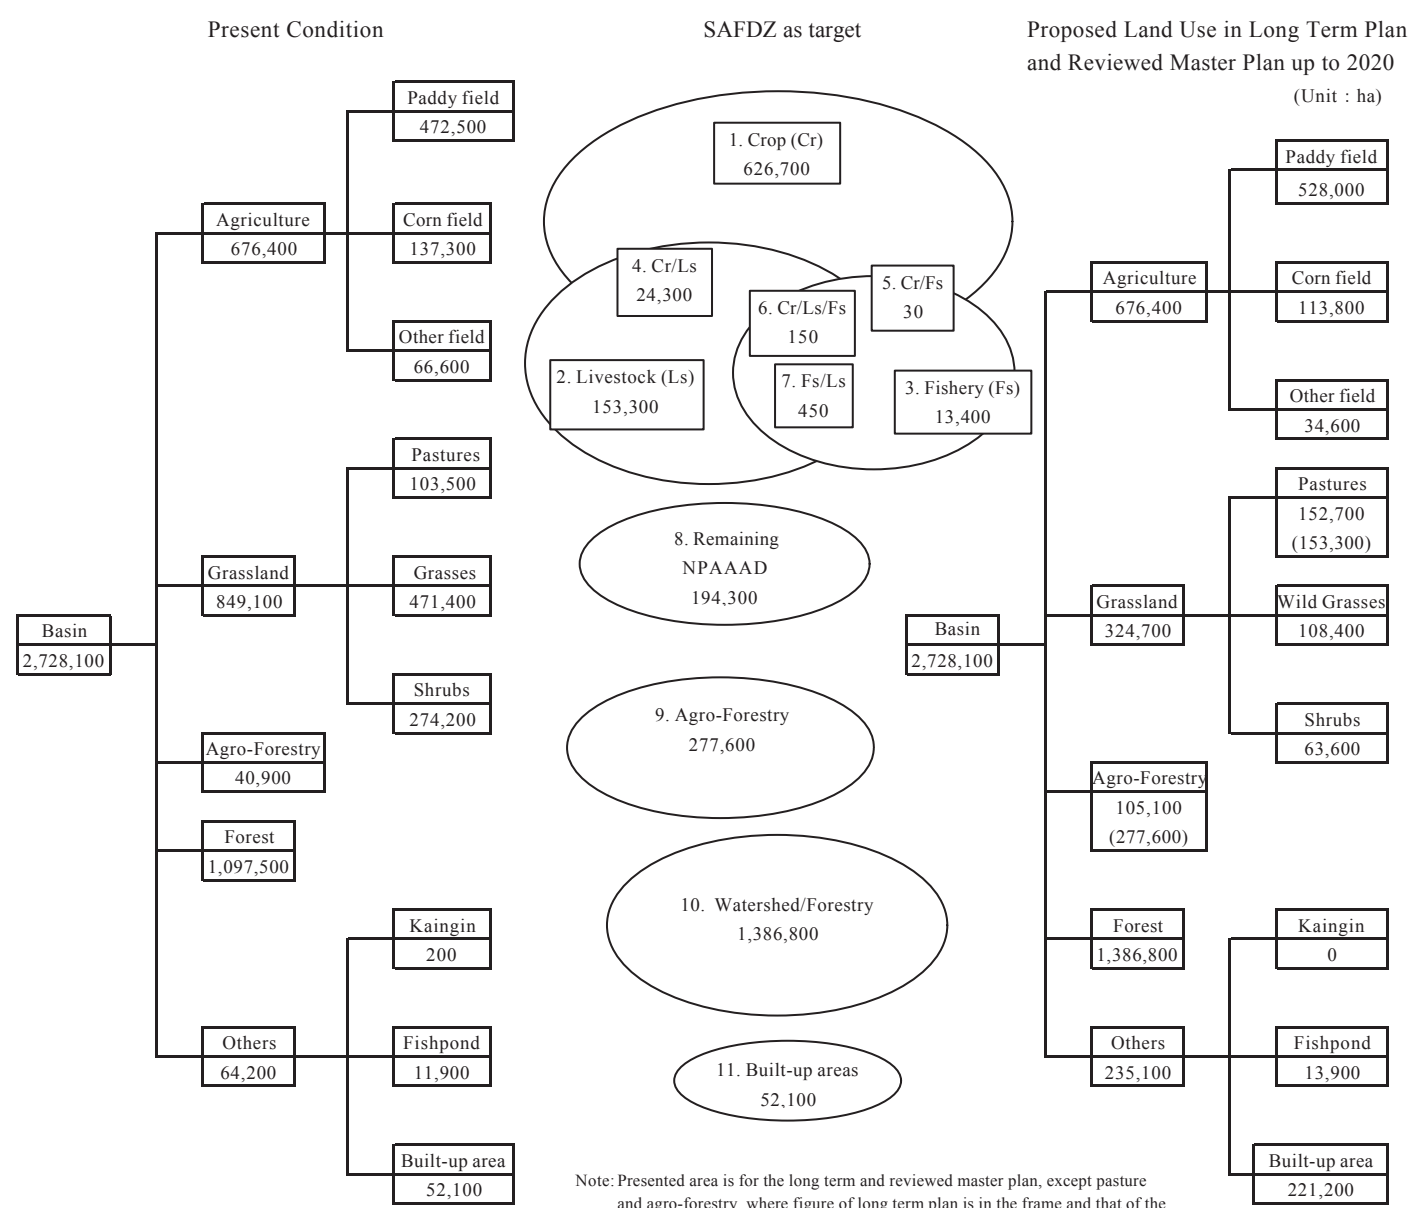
Present Condition

SAFDZ as target

Proposed Land Use in Long Term Plan and Reviewed Master Plan up to 2020

(Unit : ha)

Basin
2,728,100

Agriculture
676,400

Paddy field
472,500

Corn field
137,300

Other field
66,600

Grassland
849,100

Pastures
103,500

Grasses
471,400

Shrubs
274,200

Agro-Forestry
40,900

Forest
1,097,500

Others
64,200

Kaingin
200

Fishpond
11,900

Built-up area
52,100

1. Crop (Cr)
626,700

4. Cr/Ls
24,300

6. Cr/Ls/Fs
150

5. Cr/Fs
30

2. Livestock (Ls)
153,300

7. Fs/Ls
450

3. Fishery (Fs)
13,400

8. Remaining NPAAAD
194,300

9. Agro-Forestry
277,600

10. Watershed/Forestry
1,386,800

11. Built-up areas
52,100

Basin
2,728,100

Agriculture
676,400

Paddy field
528,000

Corn field
113,800

Other field
34,600

Grassland
324,700

Pastures
152,700
(153,300)

Wild Grasses
108,400

Shrubs
63,600

Agro-Forestry
105,100
(277,600)

Forest
1,386,800

Others
235,100

Kaingin
0

Fishpond
13,900

Built-up area
221,200

Note: Presented area is for the long term and reviewed master plan, except pasture and agro-forestry, where figure of long term plan is in the frame and that of the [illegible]